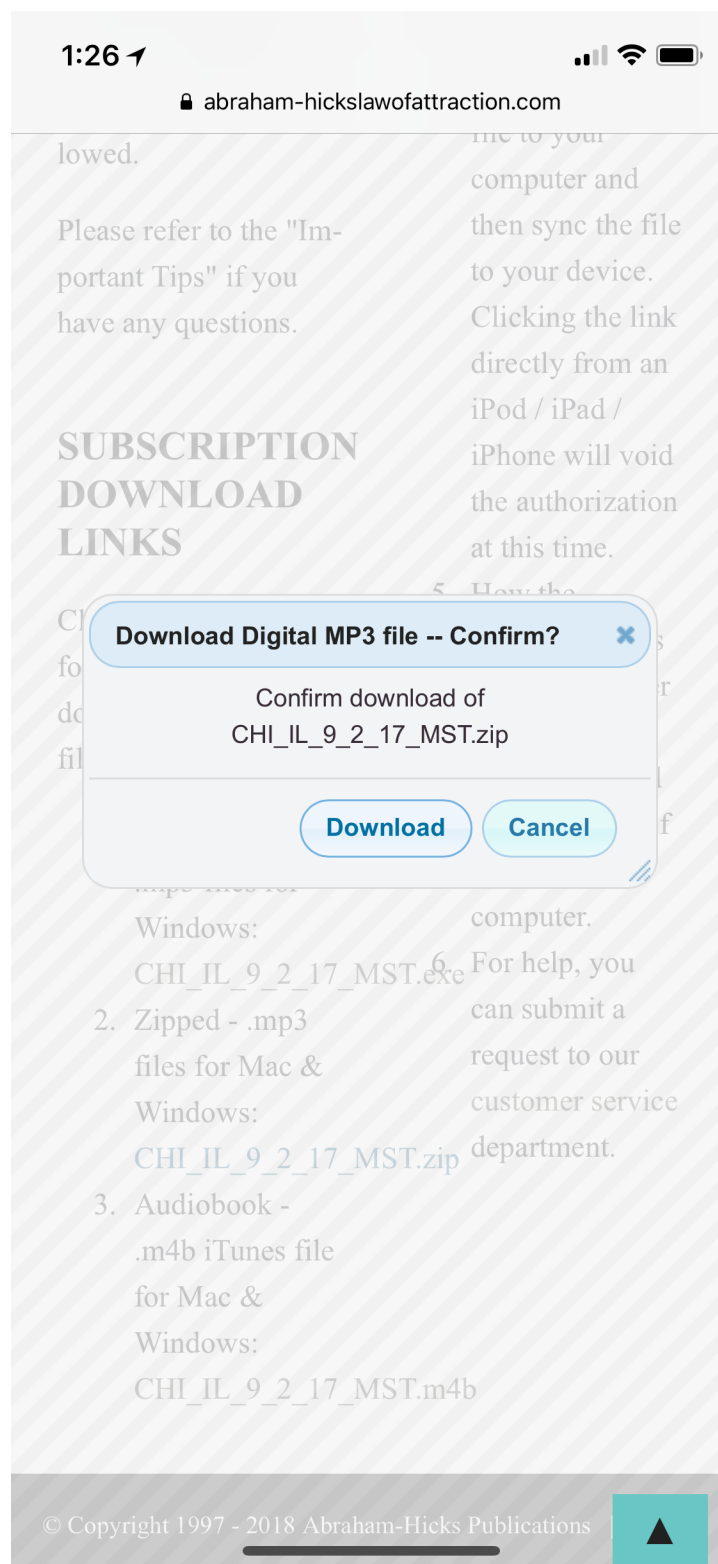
1:26

abraham-hickslawofattraction.com

lowed.

Please refer to the "Important Tips" if you have any questions.

SUBSCRIPTION DOWNLOAD LINKS

Cl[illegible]
fo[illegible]
do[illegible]
fil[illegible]

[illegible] mp3 files for Windows: CHI_IL_9_2_17_MST.exe
2. Zipped - .mp3 files for Mac & Windows: CHI_IL_9_2_17_MST.zip
3. Audiobook - .m4b iTunes file for Mac & Windows: CHI_IL_9_2_17_MST.m4b

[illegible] to your computer and then sync the file to your device. Clicking the link directly from an iPod / iPad / iPhone will void the authorization at this time.
5. How the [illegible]
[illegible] computer.
6. For help, you can submit a request to our customer service department.

Download Digital MP3 file -- Confirm?

Confirm download of CHI_IL_9_2_17_MST.zip

Download

Cancel

© Copyright 1997 - 2018 Abraham-Hicks Publications |